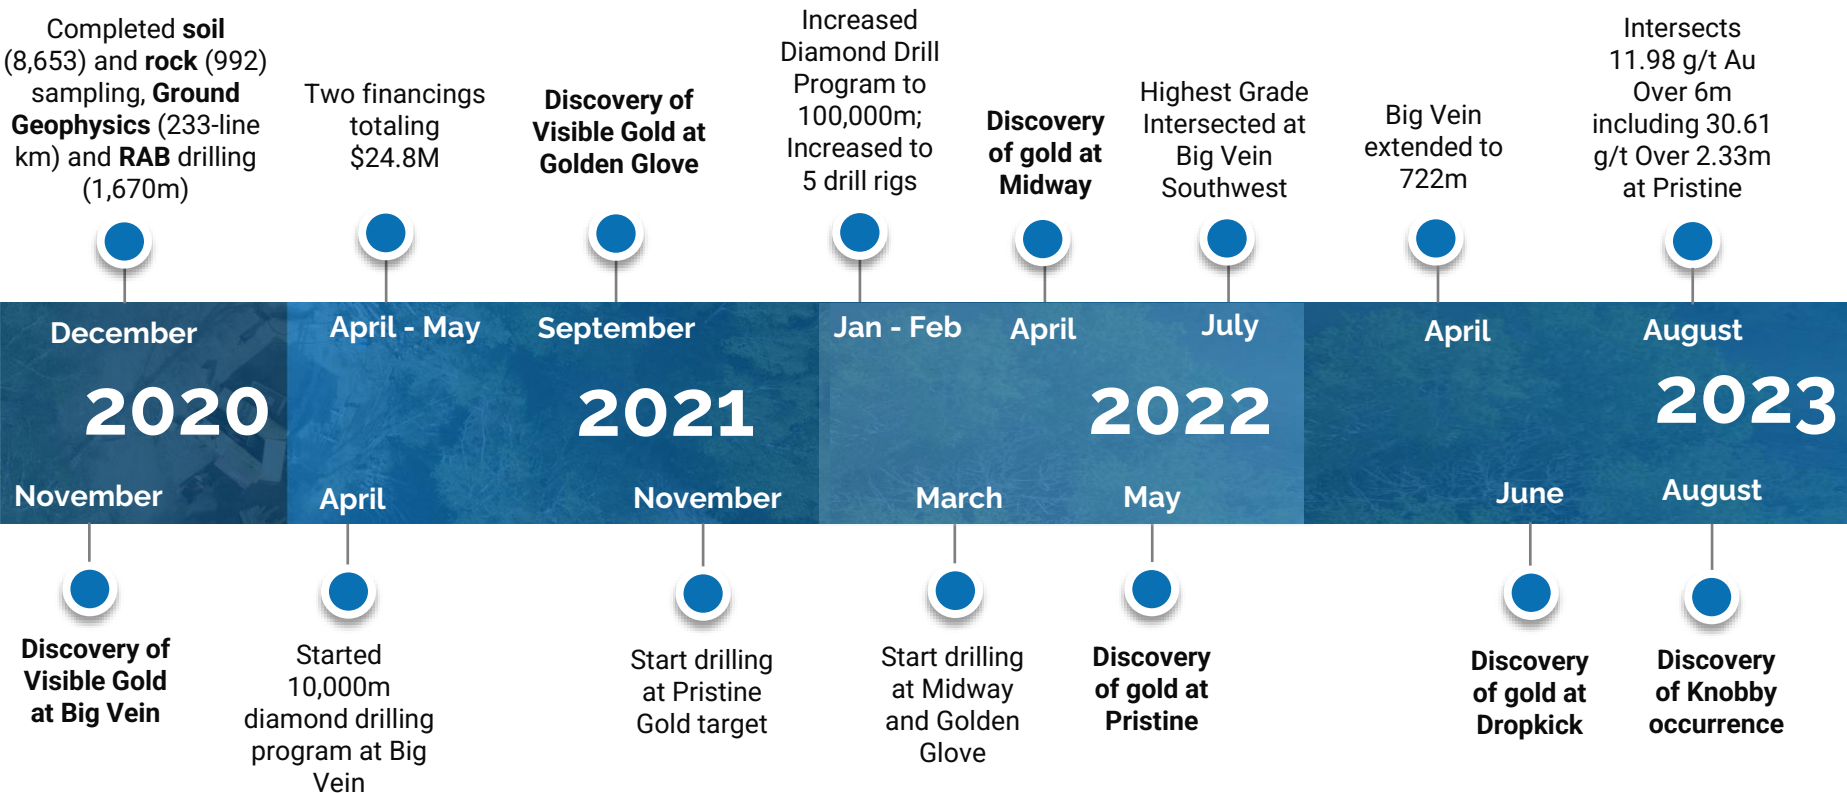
Completed soil (8,653) and rock (992) sampling, Ground Geophysics (233-line km) and RAB drilling (1,670m)

Two financings totaling $24.8M

Discovery of Visible Gold at Golden Glove

Increased Diamond Drill Program to 100,000m; Increased to 5 drill rigs

Discovery of gold at Midway

Highest Grade Intersected at Big Vein Southwest

Big Vein extended to 722m

Intersects 11.98 g/t Au Over 6m including 30.61 g/t Over 2.33m at Pristine

December

April - May

September

Jan - Feb

April

July

April

August

2020

2021

2022

2023

November

April

November

March

May

June

August

Discovery of Visible Gold at Big Vein

Started 10,000m diamond drilling program at Big Vein

Start drilling at Pristine Gold target

Start drilling at Midway and Golden Glove

Discovery of gold at Pristine

Discovery of gold at Dropkick

Discovery of Knobby occurrence